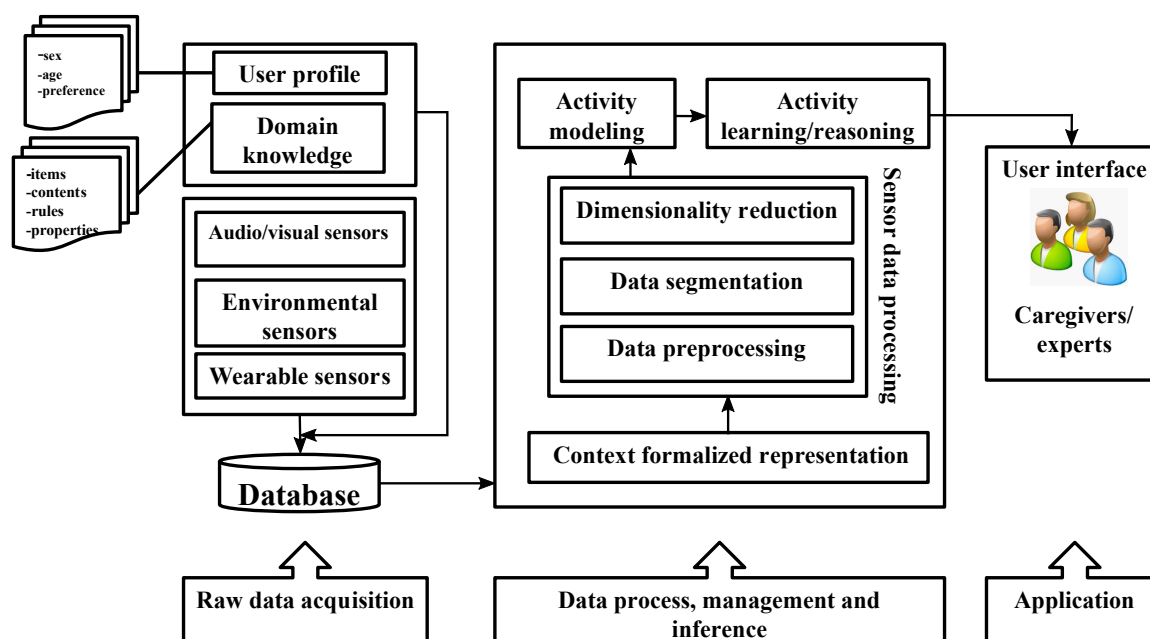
-sex
-age
-preference

-items
-contents
-rules
-properties

User profile

Domain knowledge

Audio/visual sensors

Environmental sensors

Wearable sensors

Database

Activity modeling

Activity learning/reasoning

Dimensionality reduction

Data segmentation

Data preprocessing

Sensor data processing

Context formalized representation

User interface

Caregivers/ experts

Raw data acquisition

Data process, management and inference

Application